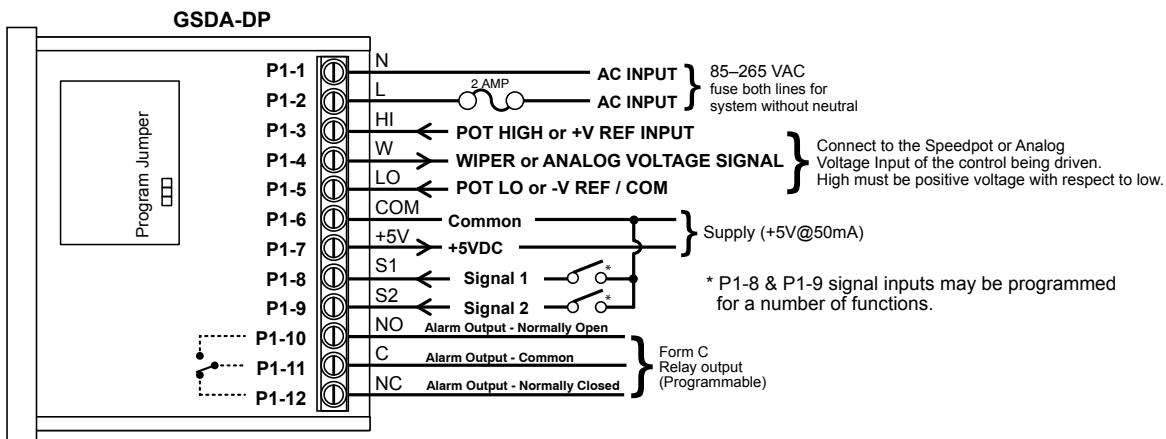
GSDA-DP

Program Jumper

P1-1
P1-2
P1-3
P1-4
P1-5
P1-6
P1-7
P1-8
P1-9
P1-10
P1-11
P1-12

N
L
HI
W
LO
COM
+5V
S1
S2
NO
C
NC

AC INPUT
2 AMP
AC INPUT
85–265 VAC fuse both lines for system without neutral

POT HIGH or +V REF INPUT
WIPER or ANALOG VOLTAGE SIGNAL
POT LO or -V REF / COM
Connect to the Speedpot or Analog Voltage Input of the control being driven. High must be positive voltage with respect to low.

Common
+5VDC
Supply (+5V@50mA)

Signal 1
Signal 2
*
*
* P1-8 & P1-9 signal inputs may be programmed for a number of functions.

Alarm Output - Normally Open
Alarm Output - Common
Alarm Output - Normally Closed
Form C Relay output (Programmable)